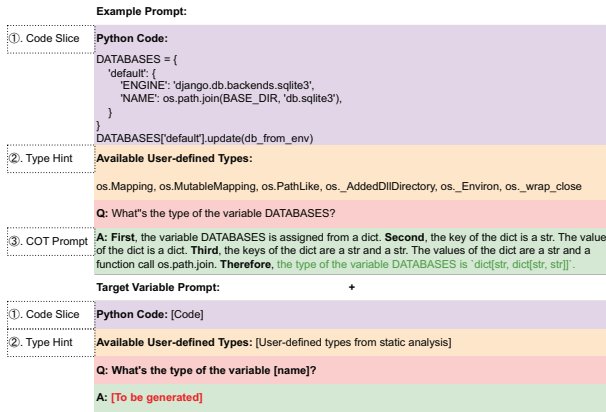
Example Prompt:

①. Code Slice

Python Code:

DATABASES = {
'default': {
'ENGINE': 'django.db.backends.sqlite3',
'NAME': os.path.join(BASE_DIR, 'db.sqlite3'),
}
}
DATABASES['default'].update(db_from_env)

②. Type Hint

Available User-defined Types:

os.Mapping, os.MutableMapping, os.PathLike, os._AddedDllDirectory, os._Environ, os._wrap_close

Q: What"s the type of the variable DATABASES?

③. COT Prompt

A: First, the variable DATABASES is assigned from a dict. Second, the key of the dict is a str. The value of the dict is a dict. Third, the keys of the dict are a str and a str. The values of the dict are a str and a function call os.path.join. Therefore, the type of the variable DATABASES is `dict[str, dict[str, str]]`.

Target Variable Prompt:

+

①. Code Slice

Python Code: [Code]

②. Type Hint

Available User-defined Types: [User-defined types from static analysis]

Q: What's the type of the variable [name]?

A: [To be generated]